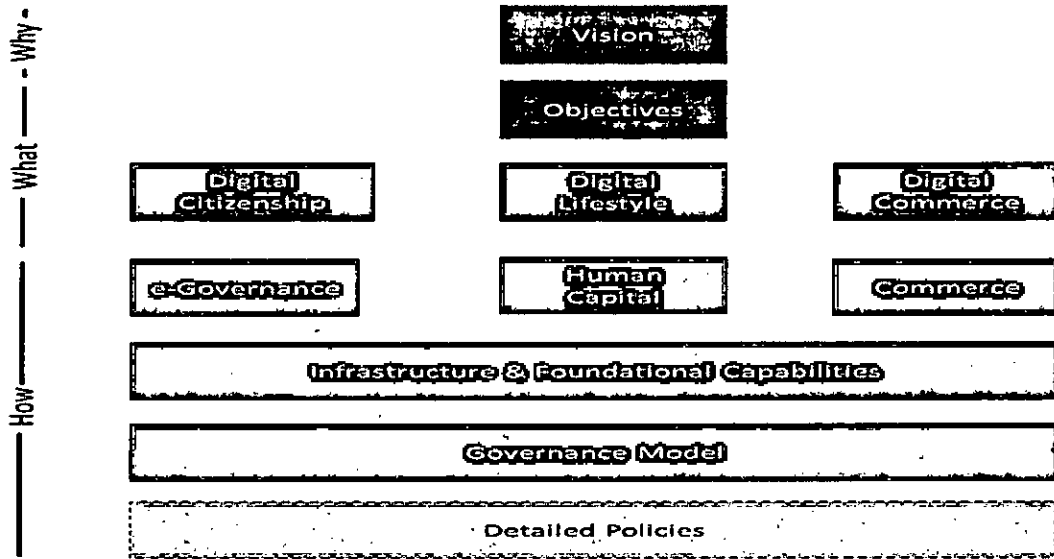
Why

What

How

Vision

Objectives

Digital Citizenship

Digital Lifestyle

Digital Commerce

e-Governance

Human Capital

Commerce

Infrastructure & Foundational Capabilities

Governance Model

Detailed Policies